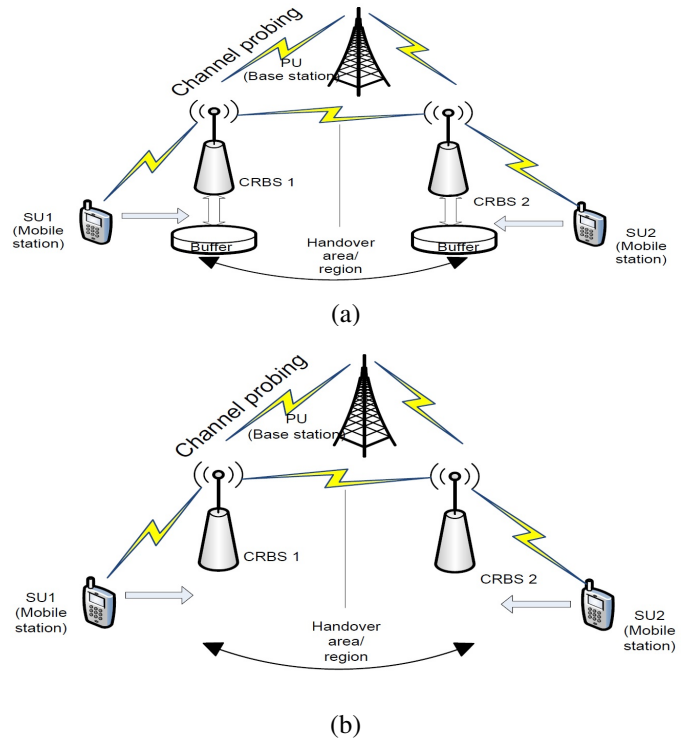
Channel probing

PU
(Base station)

CRBS 1

CRBS 2

SU1
(Mobile station)

SU2
(Mobile station)

Buffer

Buffer

Handover area/ region

(a)

Channel probing

PU
(Base station)

CRBS 1

CRBS 2

SU1
(Mobile station)

SU2
(Mobile station)

Handover area/ region

(b)